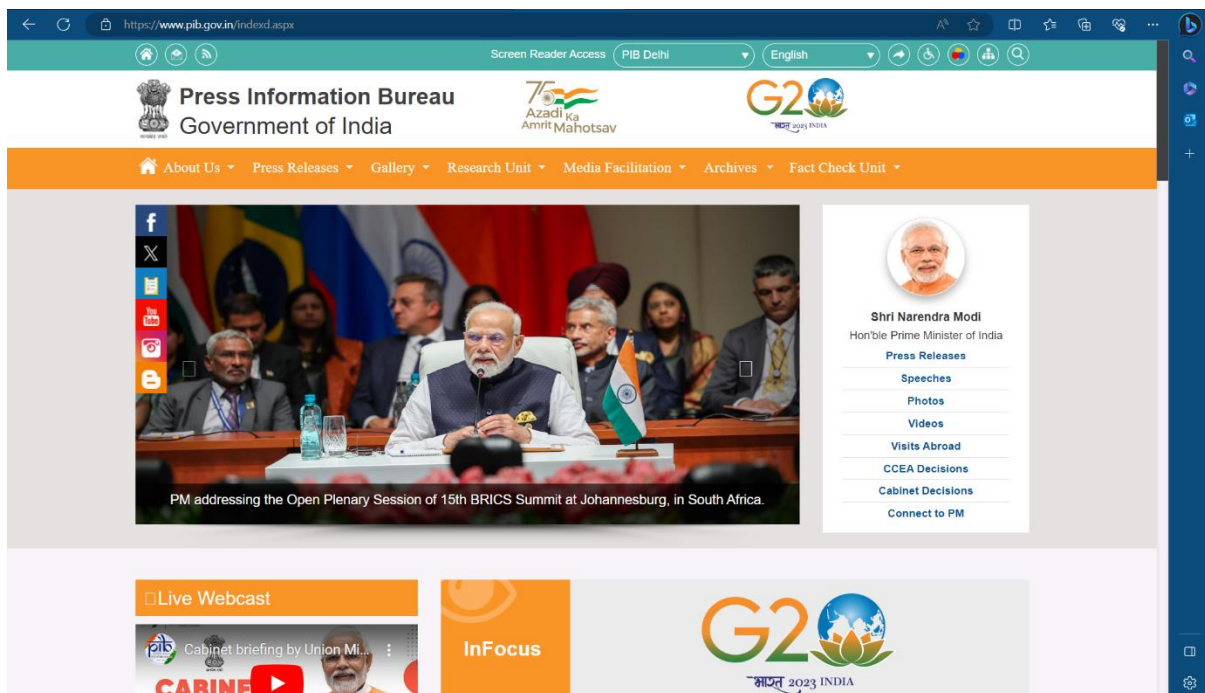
https://www.pib.gov.in/indexd.aspx

Screen Reader Access PIB Delhi English

Press Information Bureau
Government of India

75 Azadi Ka Amrit Mahotsav

G20 भारत 2023 INDIA

About Us Press Releases Gallery Research Unit Media Facilitation Archives Fact Check Unit

PM addressing the Open Plenary Session of 15th BRICS Summit at Johannesburg, in South Africa.

Shri Narendra Modi
Hon'ble Prime Minister of India
Press Releases
Speeches
Photos
Videos
Visits Abroad
CCEA Decisions
Cabinet Decisions
Connect to PM

Live Webcast

Cabinet briefing by Union Mi...

CABINE

InFocus

G20
भारत 2023 INDIA